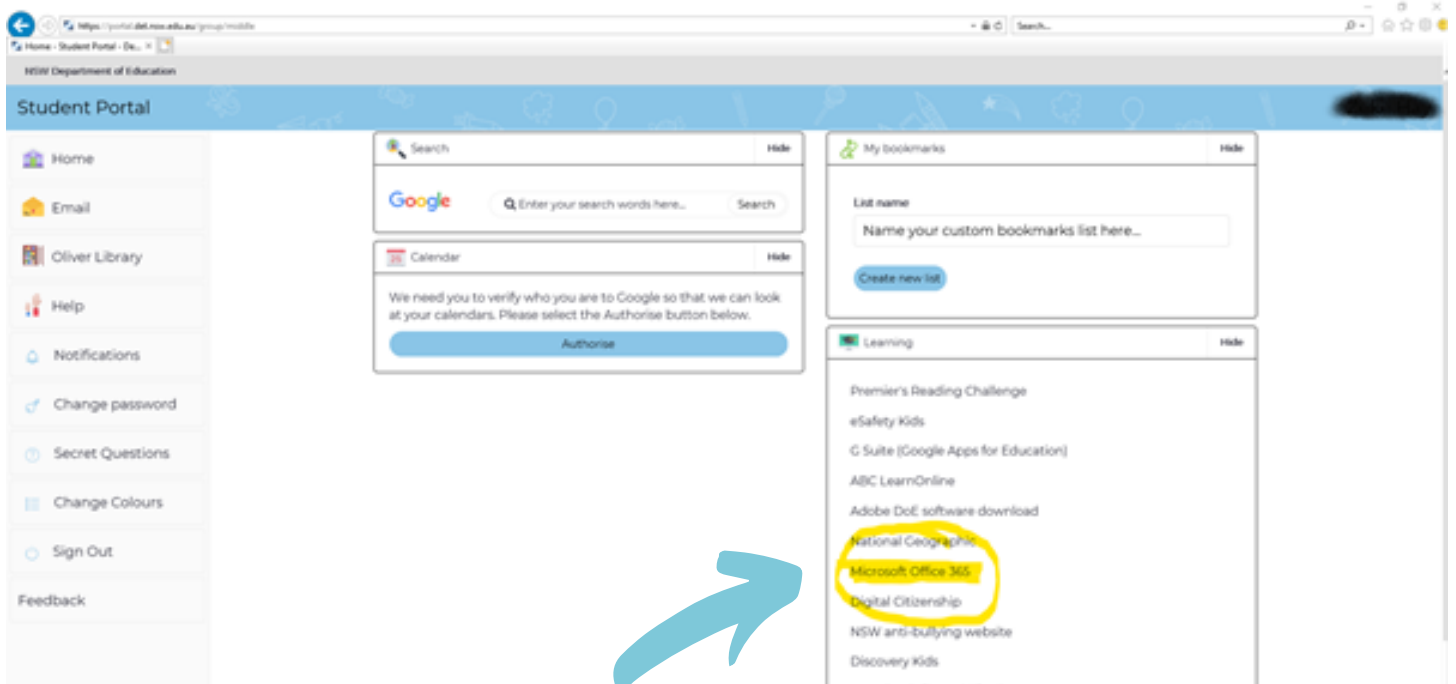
https://portal.det.nsw.edu.au/group/middle

Search...

Home - Student Portal - De...

NSW Department of Education

Student Portal

Home

Email

Oliver Library

Help

Notifications

Change password

Secret Questions

Change Colours

Sign Out

Feedback

Search

Hide

Google

Enter your search words here...

Search

Calendar

Hide

We need you to verify who you are to Google so that we can look at your calendars. Please select the Authorise button below.

Authorise

My bookmarks

Hide

List name

Name your custom bookmarks list here...

Create new list

Learning

Hide

Premier's Reading Challenge

eSafety Kids

G Suite (Google Apps for Education)

ABC LearnOnline

Adobe DoE software download

National Geographic

Microsoft Office 365

Digital Citizenship

NSW anti-bullying website

Discovery Kids